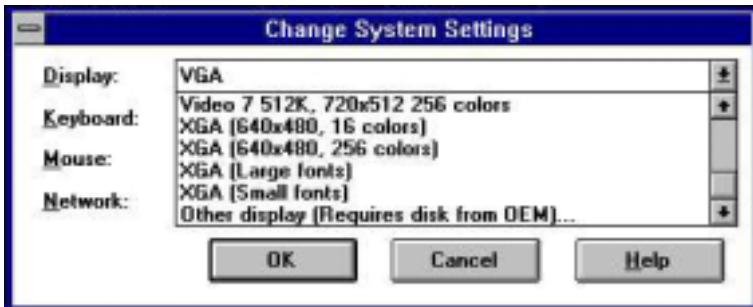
Change System Settings

Display:
VGA
Keyboard:
Mouse:
Network:

Video 7 512K, 720x512 256 colors
XGA (640x480, 16 colors)
XGA (640x480, 256 colors)
XGA (Large fonts)
XGA (Small fonts)
Other display (Requires disk from OEM)...

OK
Cancel
Help